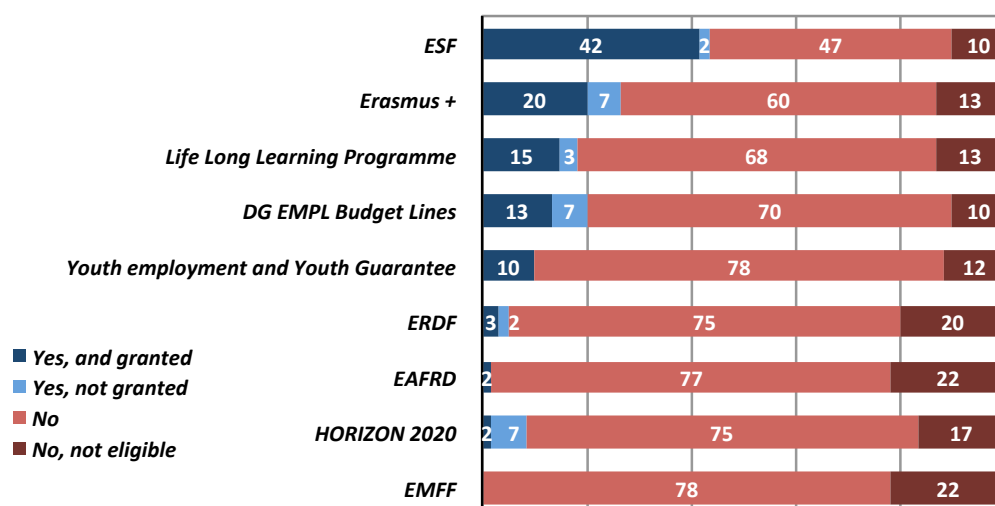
| | | | | |
|---|---|---|---|---|
| ESF | 42 | 2 | 47 | 10 |
| Erasmus + | 20 | 7 | 60 | 13 |
| Life Long Learning Programme | 15 | 3 | 68 | 13 |
| DG EMPL Budget Lines | 13 | 7 | 70 | 10 |
| Youth employment and Youth Guarantee | 10 | | 78 | 12 |
| ERDF | 3 | 2 | 75 | 20 |
| EAFRD | 2 | | 77 | 22 |
| HORIZON 2020 | 2 | 7 | 75 | 17 |
| EMFF | | | 78 | 22 |

Yes, and granted
Yes, not granted
No
No, not eligible